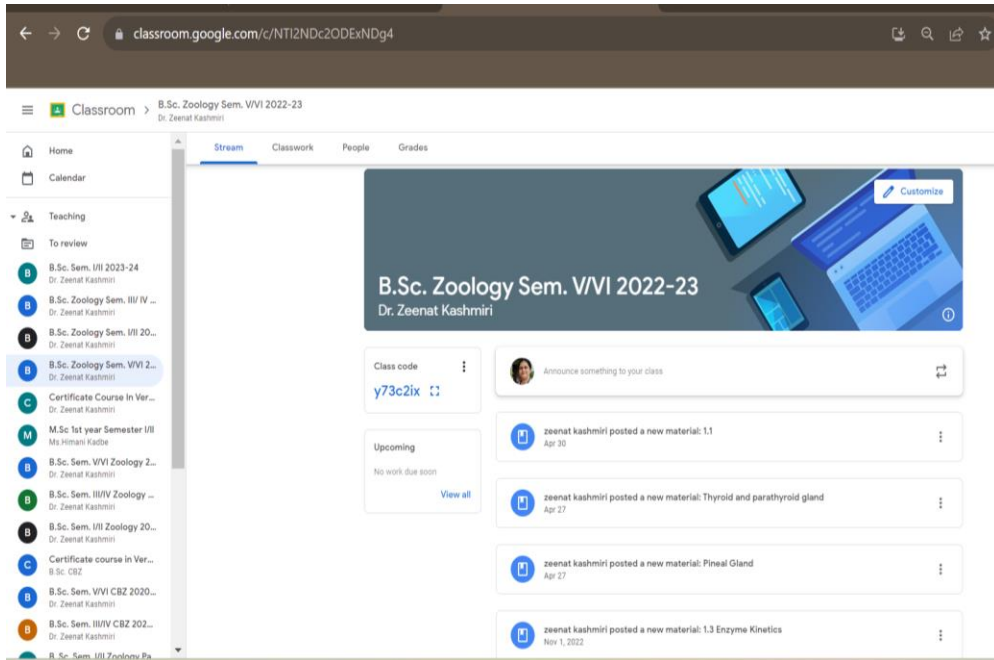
classroom.google.com/c/NTI2NDc2ODExNDg4

Classroom > B.Sc. Zoology Sem. V/VI 2022-23
Dr. Zeenat Kashmiri

Stream Classwork People Grades

Home
Calendar
Teaching
To review
B B.Sc. Sem. I/II 2023-24
Dr. Zeenat Kashmiri
B B.Sc. Zoology Sem. III/ IV ...
Dr. Zeenat Kashmiri
B B.Sc. Zoology Sem. I/II 20...
Dr. Zeenat Kashmiri
B B.Sc. Zoology Sem. V/VI 2...
Dr. Zeenat Kashmiri
C Certificate Course In Ver...
Dr. Zeenat Kashmiri
M M.Sc 1st year Semester I/II
Ms.Himani Kadbe
B B.Sc. Sem. V/VI Zoology 2...
Dr. Zeenat Kashmiri
B B.Sc. Sem. III/IV Zoology ...
Dr. Zeenat Kashmiri
B B.Sc. Sem. I/II Zoology 20...
Dr. Zeenat Kashmiri
C Certificate course in Ver...
B.Sc. CBZ
B B.Sc. Sem. V/VI CBZ 2020...
Dr. Zeenat Kashmiri
B B.Sc. Sem. III/IV CBZ 202...
Dr. Zeenat Kashmiri
B.Sc. Sem. I/II Zoology Pa...

Customize

B.Sc. Zoology Sem. V/VI 2022-23
Dr. Zeenat Kashmiri

Class code
y73c2ix

Upcoming
No work due soon
View all

Announce something to your class

zeenat kashmiri posted a new material: 1.1
Apr 30

zeenat kashmiri posted a new material: Thyroid and parathyroid gland
Apr 27

zeenat kashmiri posted a new material: Pineal Gland
Apr 27

zeenat kashmiri posted a new material: 1.3 Enzyme Kinetics
Nov 1, 2022